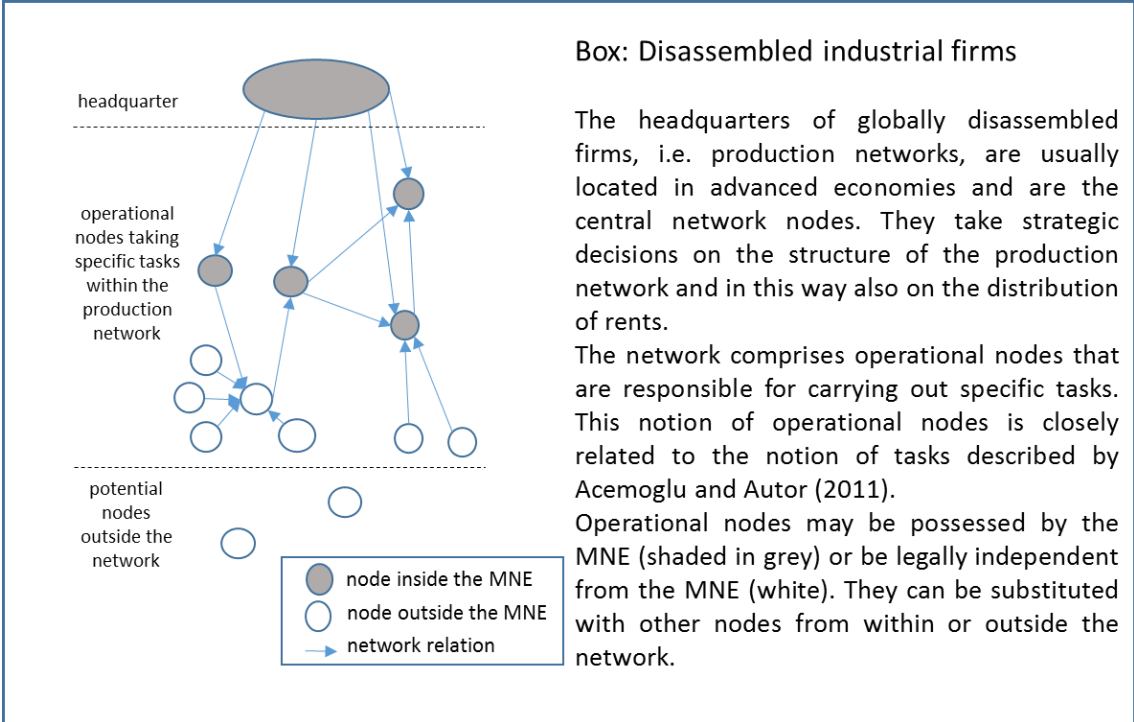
headquarter

operational nodes taking specific tasks within the production network

potential nodes outside the network

node inside the MNE
node outside the MNE
network relation

Box: Disassembled industrial firms

The headquarters of globally disassembled firms, i.e. production networks, are usually located in advanced economies and are the central network nodes. They take strategic decisions on the structure of the production network and in this way also on the distribution of rents.
The network comprises operational nodes that are responsible for carrying out specific tasks. This notion of operational nodes is closely related to the notion of tasks described by Acemoglu and Autor (2011).
Operational nodes may be possessed by the MNE (shaded in grey) or be legally independent from the MNE (white). They can be substituted with other nodes from within or outside the network.